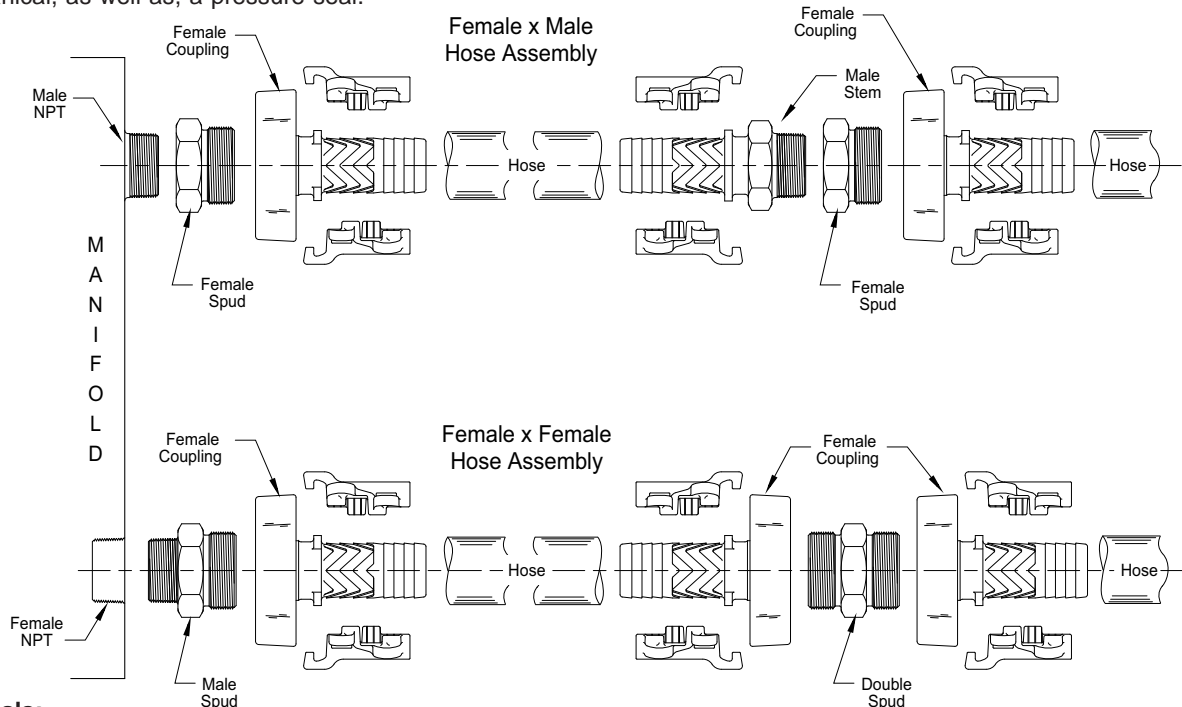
nical, as well as, a pressure seal.

Female x Male Hose Assembly

Female Coupling

Male NPT

Hose

Male Stem

Female Coupling

Hose

Female Spud

Female Spud

M A N I F O L D

Female x Female Hose Assembly

Female Coupling

Female Coupling

Hose

Hose

Female NPT

Male Spud

Double Spud

als: